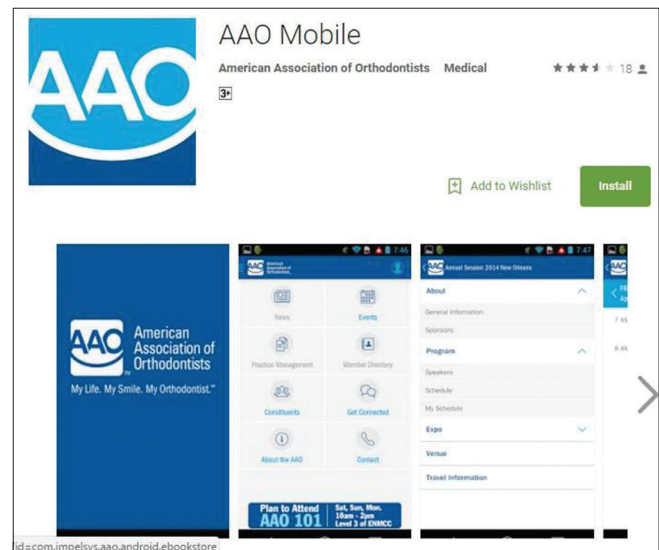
AAO

AAO Mobile

American Association of Orthodontists Medical

18

3+

Add to Wishlist

Install

AAO American Association of Orthodontists

My Life. My Smile. My Orthodontist.™

7:46

AAO American Association of Orthodontists

News

Events

Practice Management

Member Directory

Constituents

Get Connected

About the AAO

Contact

Plan to Attend AAO 101

Sat, Sun, Mon. 10am - 2pm Level 3 of ENMCC

7:47

AAO Annual Session 2014 New Orleans

About

General Information

Sponsors

Program

Speakers

Schedule

My Schedule

Expo

Venue

Travel Information

AAO

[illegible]

7 A

8 A

?id=com.impelsys.aao.android.ebookstore